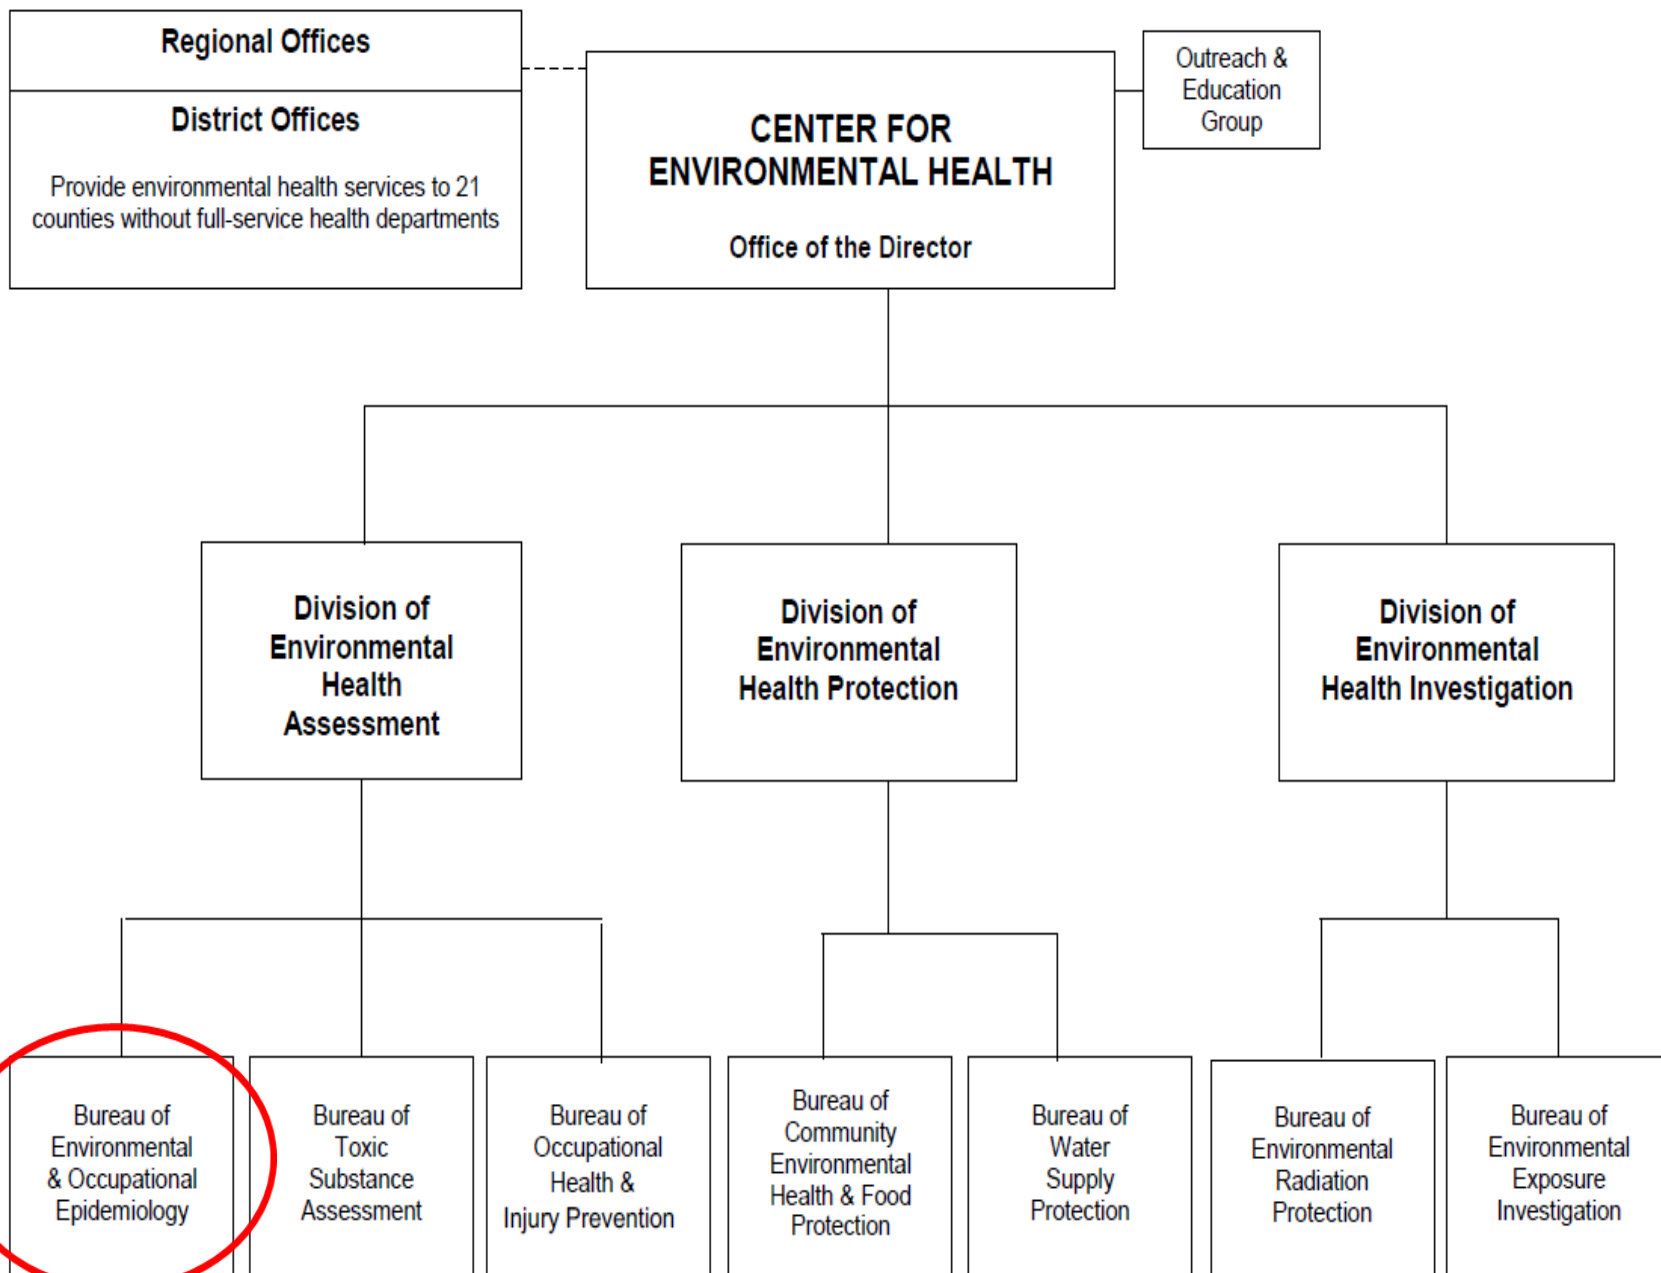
Regional Offices

District Offices

Provide environmental health services to 21 counties without full-service health departments

CENTER FOR ENVIRONMENTAL HEALTH

Office of the Director

Outreach & Education Group

Division of Environmental Health Assessment

Division of Environmental Health Protection

Division of Environmental Health Investigation

Bureau of Environmental & Occupational Epidemiology

Bureau of Toxic Substance Assessment

Bureau of Occupational Health & Injury Prevention

Bureau of Community Environmental Health & Food Protection

Bureau of Water Supply Protection

Bureau of Environmental Radiation Protection

Bureau of Environmental Exposure Investigation